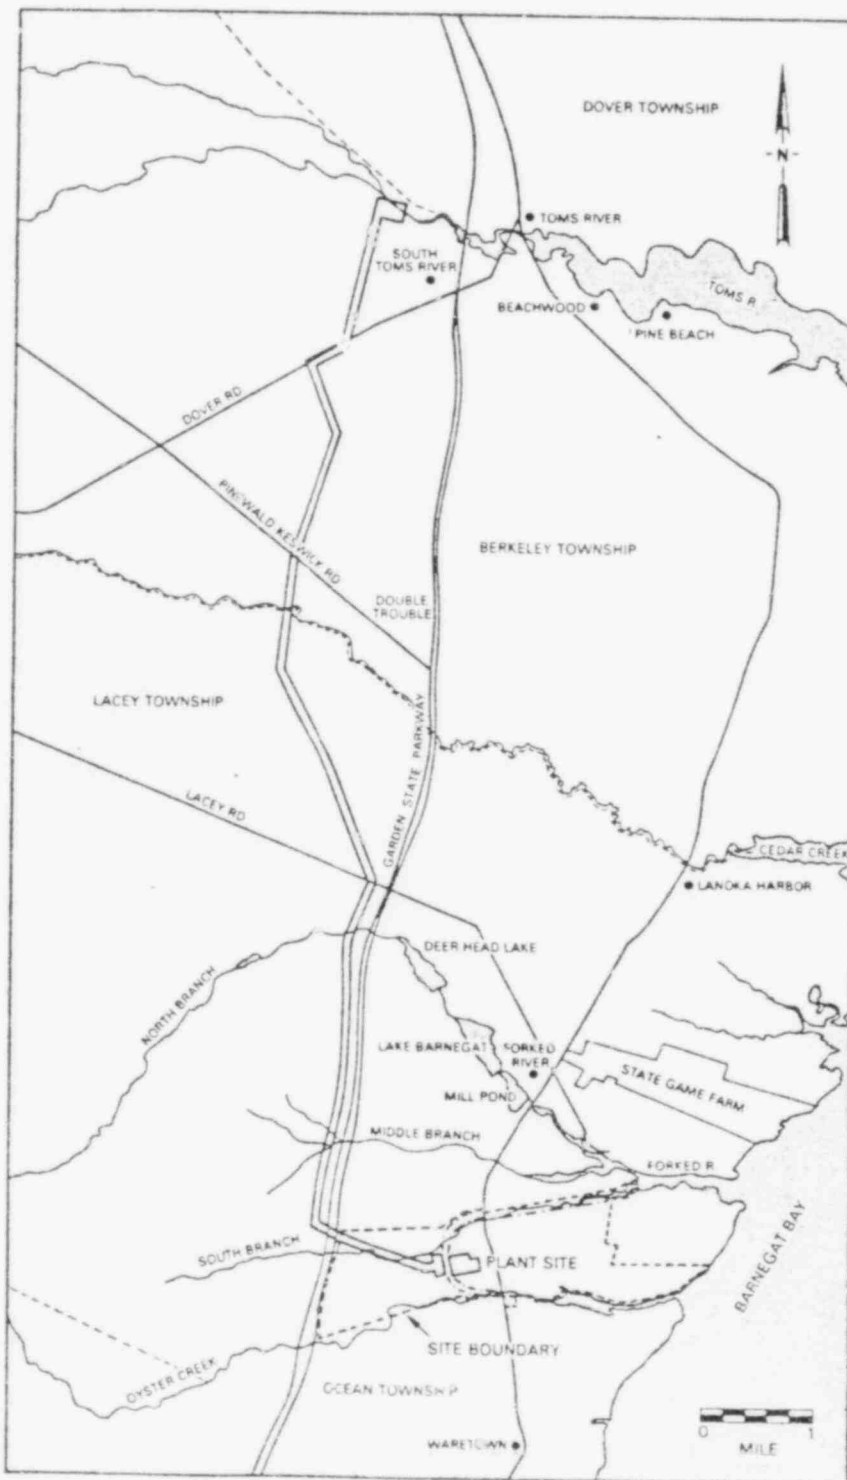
DOVER TOWNSHIP

N

TOMS RIVER

SOUTH TOMS RIVER

TOMS R.

BEACHWOOD

PINE BEACH

DOVER RD

PINEWALD KESWICK RD

BERKELEY TOWNSHIP

DOUBLE TROUBLE

LACEY TOWNSHIP

GARDEN STATE PARKWAY

LACEY RD

CEDAR CREEK

LANOKA HARBOR

DEER HEAD LAKE

NORTH BRANCH

LAKE BARNEGAT

FORKED RIVER

STATE GAME FARM

MILL POND

MIDDLE BRANCH

FORKED R.

BARNEGAT BAY

SOUTH BRANCH

PLANT SITE

SITE BOUNDARY

OYSTER CREEK

OCEAN TOWNSHIP

WARETOWN

0 1

MILE